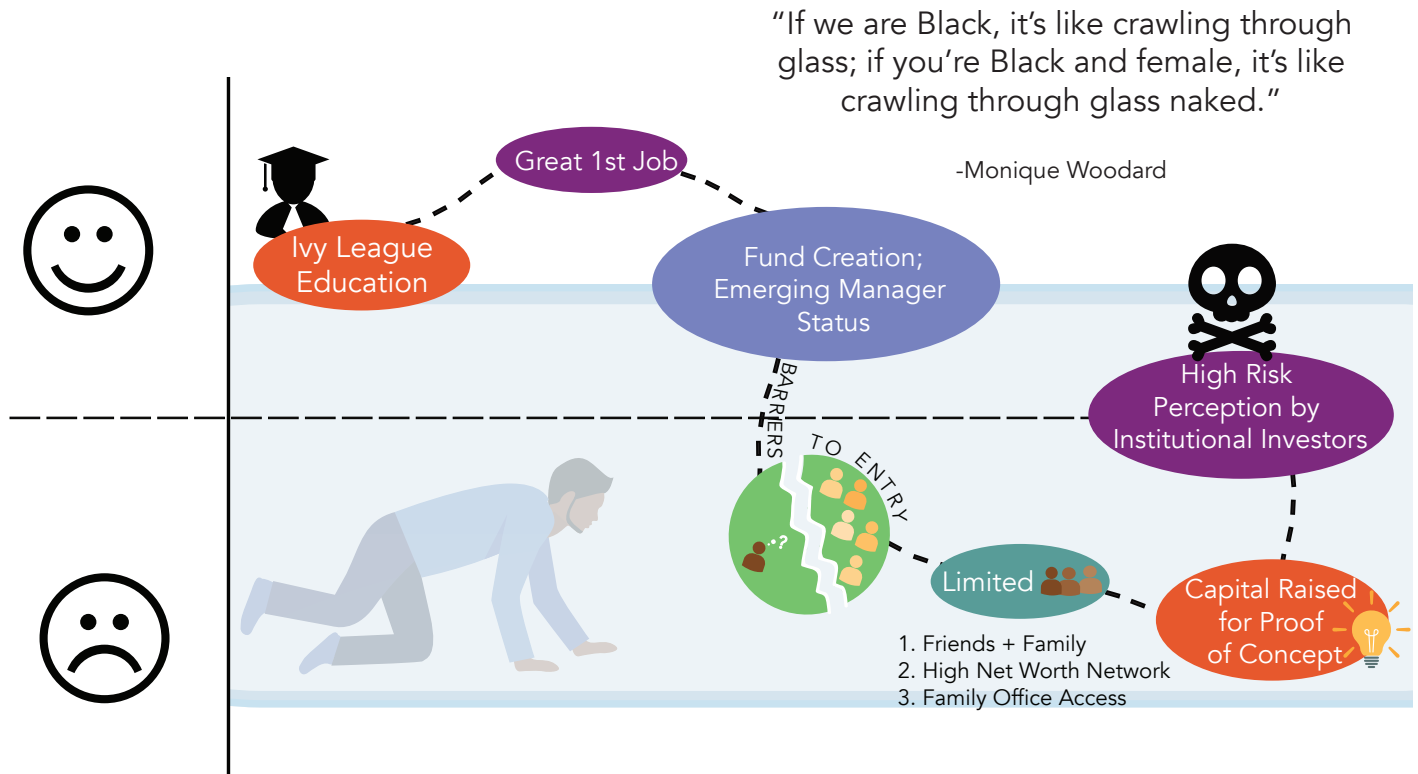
"If we are Black, it's like crawling through glass; if you're Black and female, it's like crawling through glass naked."

-Monique Woodard

Ivy League Education

Great 1st Job

Fund Creation; Emerging Manager Status

BARRIERS TO ENTRY

?

High Risk Perception by Institutional Investors

Limited

1. Friends + Family
2. High Net Worth Network
3. Family Office Access

Capital Raised for Proof of Concept